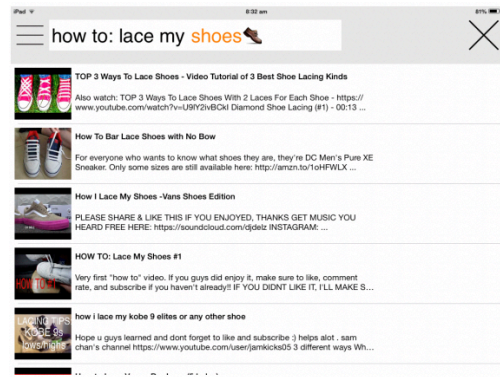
iPad 8:32 am 81%

how to: lace my shoes

TOP 3 Ways To Lace Shoes - Video Tutorial of 3 Best Shoe Lacing Kinds

Also watch: TOP 3 Ways To Lace Shoes With 2 Laces For Each Shoe - https://www.youtube.com/watch?v=U9lY2ivBCkI Diamond Shoe Lacing (#1) - 00:13 ...

How To Bar Lace Shoes with No Bow

For everyone who wants to know what shoes they are, they're DC Men's Pure XE Sneaker. Only some sizes are still available here: http://amzn.to/1oHFWLX ...

How I Lace My Shoes -Vans Shoes Edition

PLEASE SHARE & LIKE THIS IF YOU ENJOYED, THANKS GET MUSIC YOU HEARD FREE HERE: https://soundcloud.com/djdelz INSTAGRAM: ...

HOW TO: Lace My Shoes #1

HOW TO

Very first "how to" video. If you guys did enjoy it, make sure to like, comment rate, and subscribe if you haven't already!! IF YOU DIDNT LIKE IT, I'LL MAKE S...

how i lace my kobe 9 elites or any other shoe

LACING TIPS KOBE 9s lows/highs

Hope u guys learned and dont forget to like and subscribe :) helps alot . sam chan's channel https://www.youtube.com/user/jamkicks05 3 different ways Wh...

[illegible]